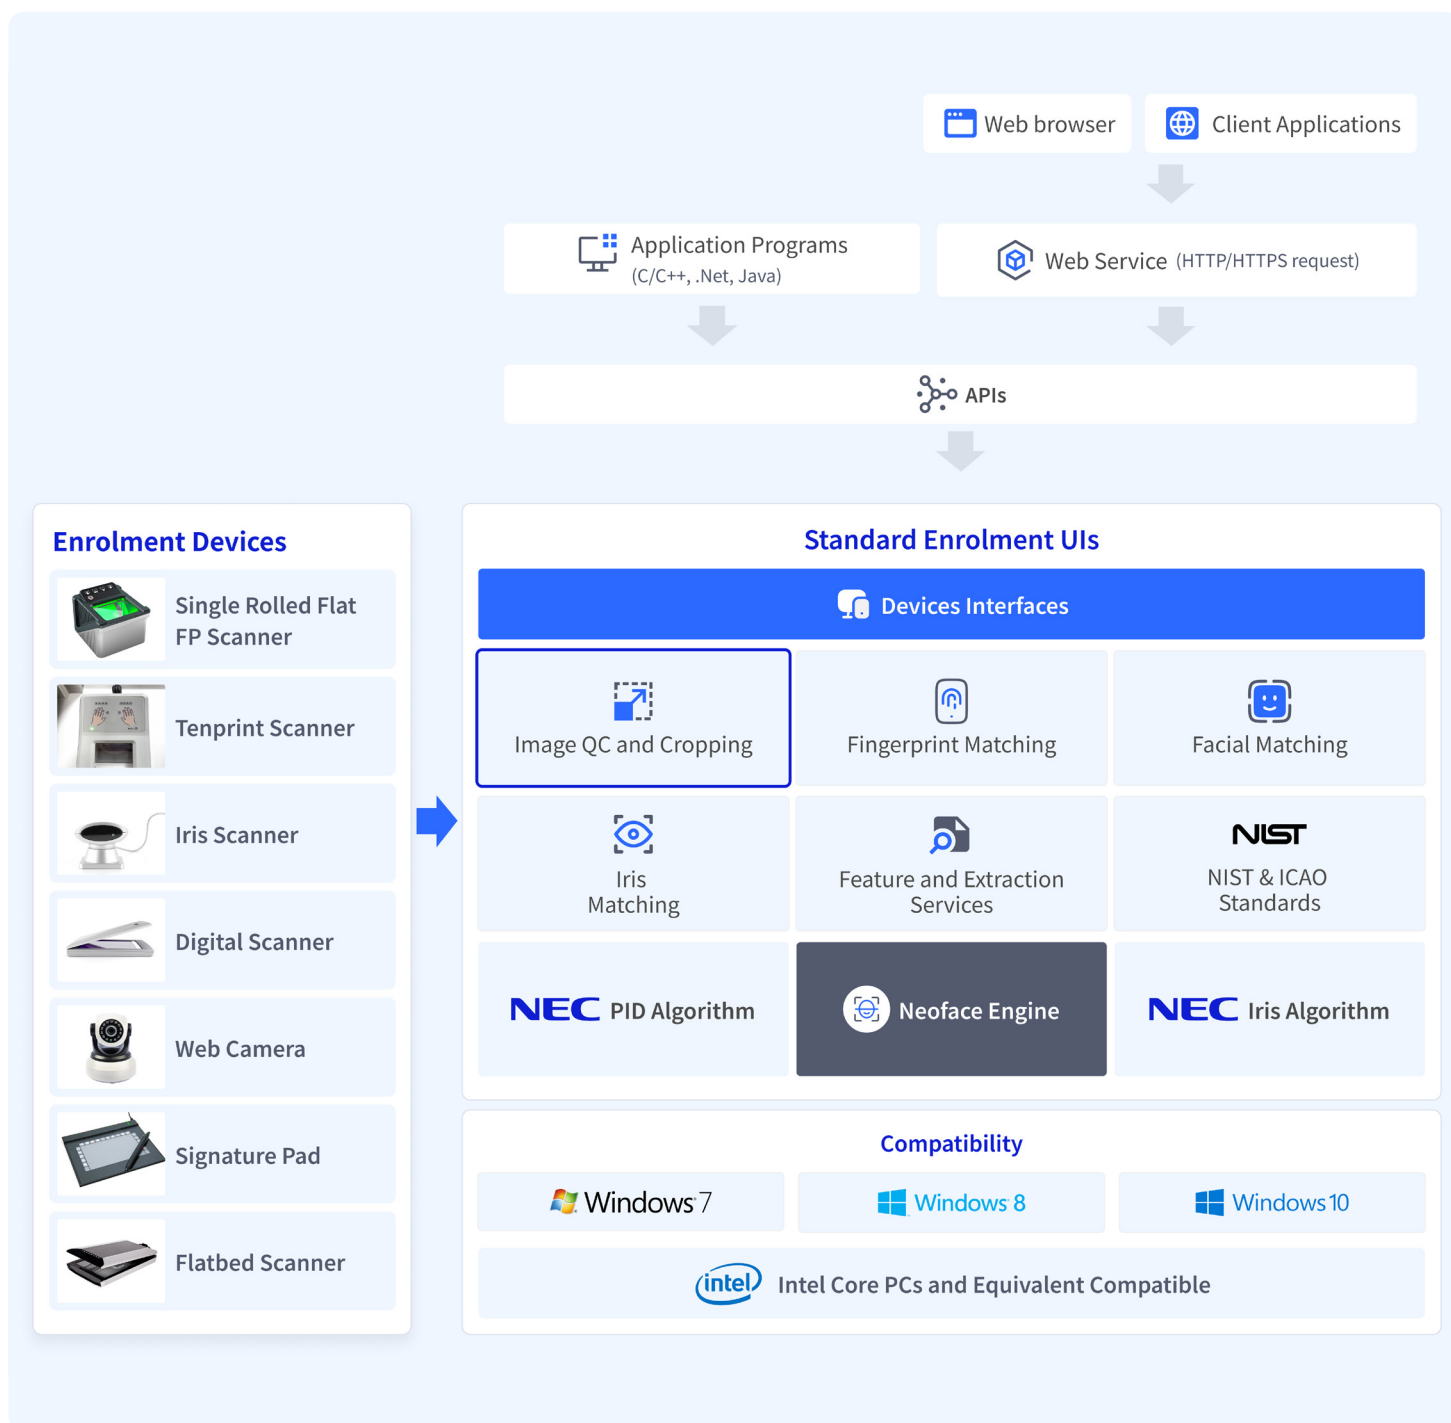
Web browser

Client Applications

Application Programs
(C/C++, .Net, Java)

Web Service (HTTP/HTTPS request)

APIs

Enrolment Devices

Single Rolled Flat FP Scanner

Tenprint Scanner

Iris Scanner

Digital Scanner

Web Camera

Signature Pad

Flatbed Scanner

Standard Enrolment UIs

Devices Interfaces

Image QC and Cropping

Fingerprint Matching

Facial Matching

Iris Matching

Feature and Extraction Services

NIST

NIST & ICAO Standards

NEC PID Algorithm

Neoface Engine

NEC Iris Algorithm

Compatibility

Windows 7

Windows 8

Windows 10

intel

Intel Core PCs and Equivalent Compatible